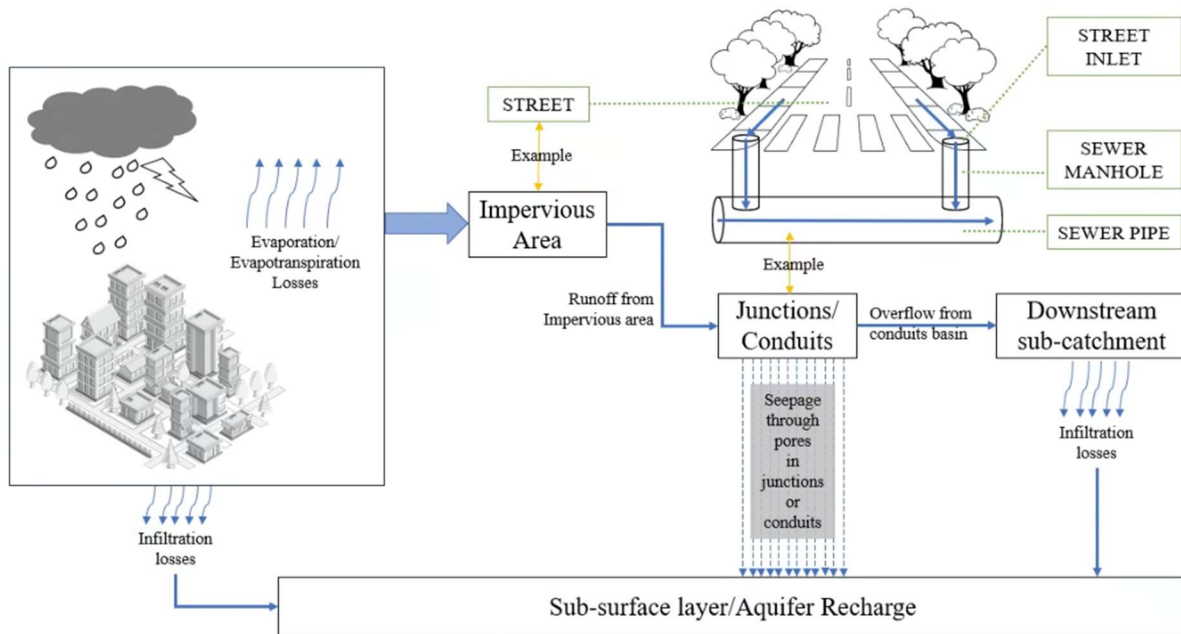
Evaporation/ Evapotranspiration Losses

STREET

Example

Impervious Area

STREET INLET

SEWER MANHOLE

SEWER PIPE

Example

Runoff from Impervious area

Junctions/ Conduits

Overflow from conduits basin

Downstream sub-catchment

Seepage through pores in junctions or conduits

Infiltration losses

Infiltration losses

Sub-surface layer/Aquifer Recharge